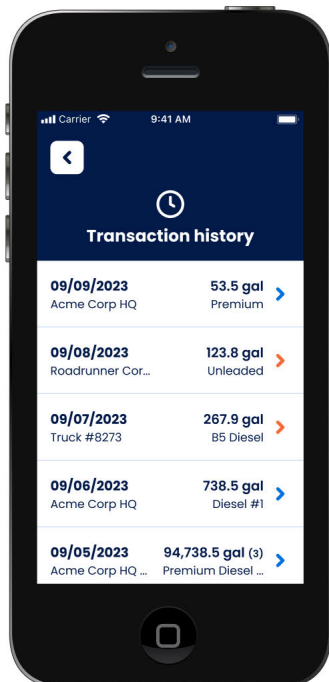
Carrier 9:41 AM

Transaction history

09/09/2023
Acme Corp HQ
53.5 gal
Premium

09/08/2023
Roadrunner Cor...
123.8 gal
Unleaded

09/07/2023
Truck #8273
267.9 gal
B5 Diesel

09/06/2023
Acme Corp HQ
738.5 gal
Diesel #1

09/05/2023
Acme Corp HQ ...
94,738.5 gal (3)
Premium Diesel ...